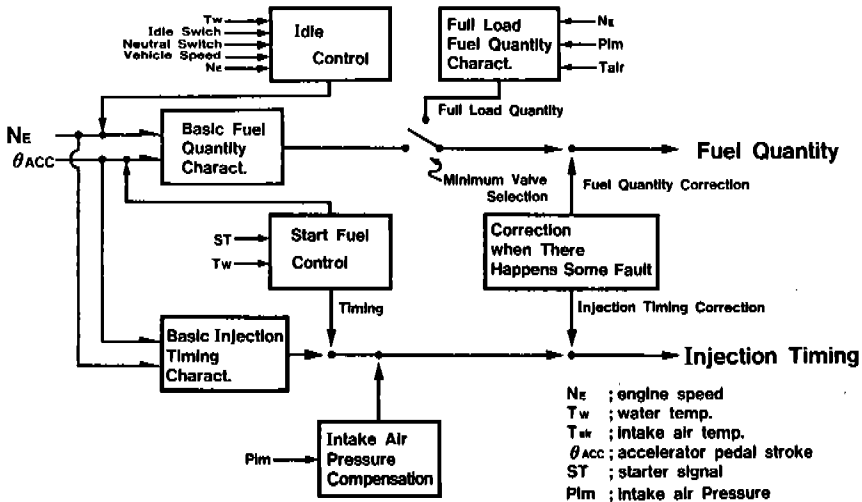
Tw
Idle Swich
Neutral Switch
Vehicle Speed
$N_E$

Idle Control

Full Load Fuel Quantity Charact.

$N_E$
Pim
Tair

Full Load Quantity

$N_E$
$\theta_{ACC}$

Basic Fuel Quantity Charact.

Minimum Valve Selection

Fuel Quantity

Fuel Quantity Correction

ST
Tw

Start Fuel Control

Correction when There Happens Some Fault

Timing

Injection Timing Correction

Basic Injection Timing Charact.

Injection Timing

Pim

Intake Air Pressure Compensation

$N_E$ ; engine speed
Tw ; water temp.
$T_{air}$ ; intake air temp.
$\theta_{ACC}$ ; accelerator pedal stroke
ST ; starter signal
Pim ; intake air Pressure